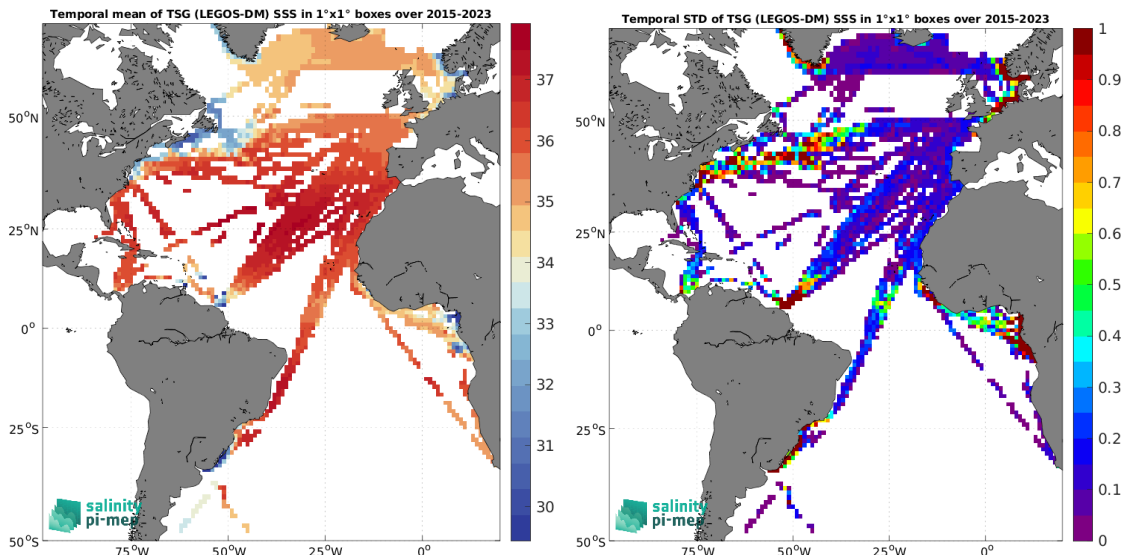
Temporal mean of TSG (LEGOS-DM) SSS in 1°x1° boxes over 2015-2023

50°N
25°N
0°
25°S
50°S
75°W
50°W
25°W
0°

37
36
35
34
33
32
31
30

salinity
pi-mep

Temporal STD of TSG (LEGOS-DM) SSS in 1°x1° boxes over 2015-2023

50°N
25°N
0°
25°S
50°S
75°W
50°W
25°W
0°

1
0.9
0.8
0.7
0.6
0.5
0.4
0.3
0.2
0.1
0

salinity
pi-mep